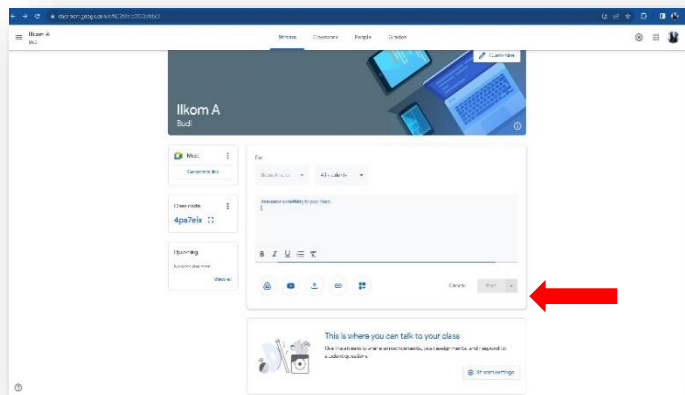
Ilkom A
Budi

Stream Classwork People Grades

Customize

Ilkom A
Budi

Meet
Generate link

Class code
4pa7eix

Upcoming
No work due soon
View all

For
Ilkom A
All students

Announce something to your class

B I U

Cancel Post

This is where you can talk to your class
Use the stream to share announcements, post assignments, and respond to student questions

Stream settings